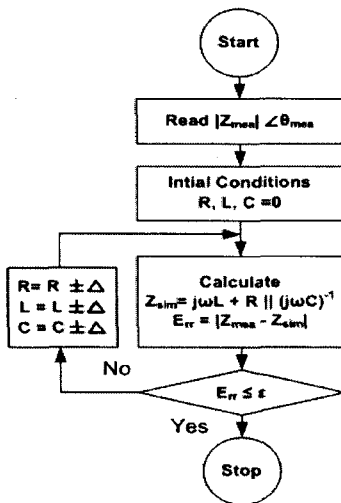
Start

Read $|Z_{mea}| \angle\theta_{mea}$

Intial Conditions
R, L, C =0

R= R $\pm\Delta$
L = L $\pm\Delta$
C = C $\pm\Delta$

Calculate
$Z_{sim}$= $j\omega L$ + R || $(j\omega C)^{-1}$
$E_{rr}$ = $|Z_{mea} - Z_{sim}|$

No

$E_{rr} \leq \varepsilon$

Yes

Stop